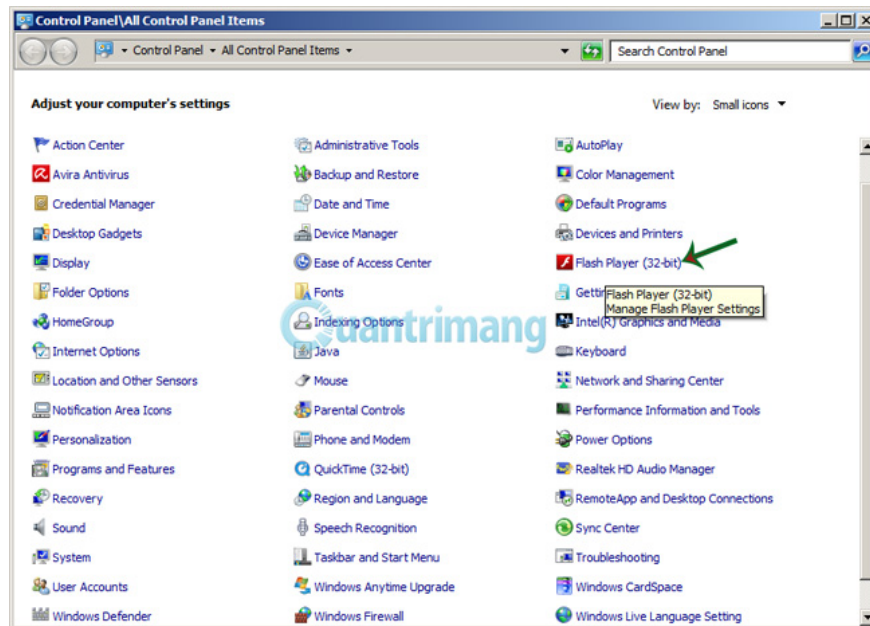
Control Panel\All Control Panel Items

Control Panel ▸ All Control Panel Items ▸

Search Control Panel

Adjust your computer's settings

View by: Small icons ▾

Action Center
Avira Antivirus
Credential Manager
Desktop Gadgets
Display
Folder Options
HomeGroup
Internet Options
Location and Other Sensors
Notification Area Icons
Personalization
Programs and Features
Recovery
Sound
System
User Accounts
Windows Defender

Administrative Tools
Backup and Restore
Date and Time
Device Manager
Ease of Access Center
Fonts
Indexing Options
Java
Mouse
Parental Controls
Phone and Modem
QuickTime (32-bit)
Region and Language
Speech Recognition
Taskbar and Start Menu
Windows Anytime Upgrade
Windows Firewall

AutoPlay
Color Management
Default Programs
Devices and Printers
Flash Player (32-bit)
Getti
Flash Player (32-bit)
Manage Flash Player Settings
Intel(R) Graphics and Media
Keyboard
Network and Sharing Center
Performance Information and Tools
Power Options
Realtek HD Audio Manager
RemoteApp and Desktop Connections
Sync Center
Troubleshooting
Windows CardSpace
Windows Live Language Setting

Quantrimang